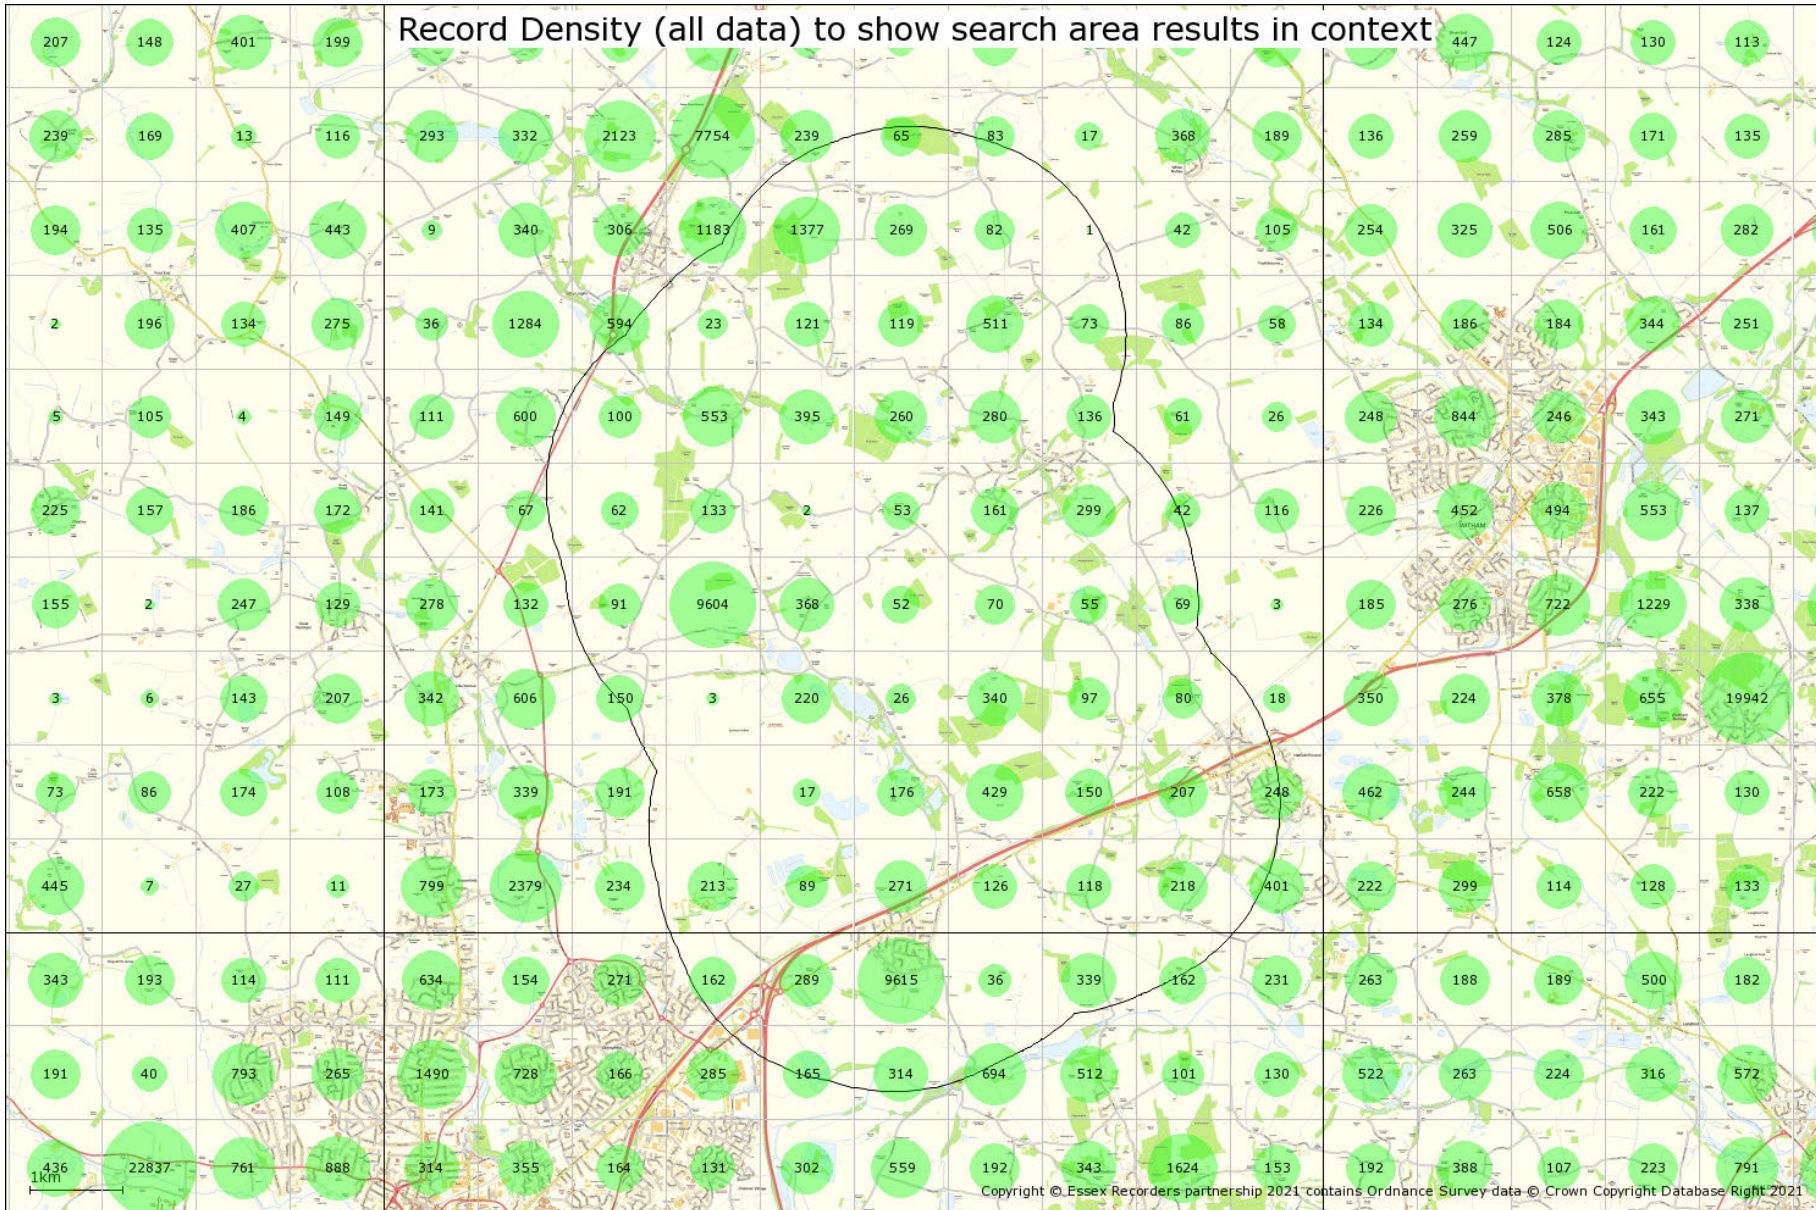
Record Density (all data) to show search area results in context

| | | | | | | | | | | | | | | | | | | | |
|---|---|---|---|---|---|---|---|---|---|---|---|---|---|---|---|---|---|---|---|
| 207 | 148 | 401 | 199 | | | | | | | | | | | | 447 | 124 | 130 | 113 |
| 239 | 169 | 13 | 116 | 293 | 332 | 2123 | 7754 | 239 | 65 | 83 | 17 | 368 | 189 | 136 | 259 | 285 | 171 | 135 |
| 194 | 135 | 407 | 443 | 9 | 340 | 306 | 1183 | 1377 | 269 | 82 | 1 | 42 | 105 | 254 | 325 | 506 | 161 | 282 |
| 2 | 196 | 134 | 275 | 36 | 1284 | 594 | 23 | 121 | 119 | 511 | 73 | 86 | 58 | 134 | 186 | 184 | 344 | 251 |
| 5 | 105 | 4 | 149 | 111 | 600 | 100 | 553 | 395 | 260 | 280 | 136 | 61 | 26 | 248 | 844 | 246 | 343 | 271 |
| 225 | 157 | 186 | 172 | 141 | 67 | 62 | 133 | 2 | 53 | 161 | 299 | 42 | 116 | 226 | 452 | 494 | 553 | 137 |
| 155 | 2 | 247 | 129 | 278 | 132 | 91 | 9604 | 368 | 52 | 70 | 55 | 69 | 3 | 185 | 276 | 722 | 1229 | 338 |
| 3 | 6 | 143 | 207 | 342 | 606 | 150 | 3 | 220 | 26 | 340 | 97 | 80 | 18 | 350 | 224 | 378 | 655 | 19942 |
| 73 | 86 | 174 | 108 | 173 | 339 | 191 | | 17 | 176 | 429 | 150 | 207 | 248 | 462 | 244 | 658 | 222 | 130 |
| 445 | 7 | 27 | 11 | 799 | 2379 | 234 | 213 | 89 | 271 | 126 | 118 | 218 | 401 | 222 | 299 | 114 | 128 | 133 |
| 343 | 193 | 114 | 111 | 634 | 154 | 271 | 162 | 289 | 9615 | 36 | 339 | 162 | 231 | 263 | 188 | 189 | 500 | 182 |
| 191 | 40 | 793 | 265 | 1490 | 728 | 166 | 285 | 165 | 314 | 694 | 512 | 101 | 130 | 522 | 263 | 224 | 316 | 572 |
| 436 | 22837 | 761 | 888 | 314 | 355 | 164 | 131 | 302 | 559 | 192 | 343 | 1624 | 153 | 192 | 388 | 107 | 223 | 791 |

WITHAM

1km

Copyright © Essex Recorders partnership 2021 contains Ordnance Survey data © Crown Copyright Database Right 2021